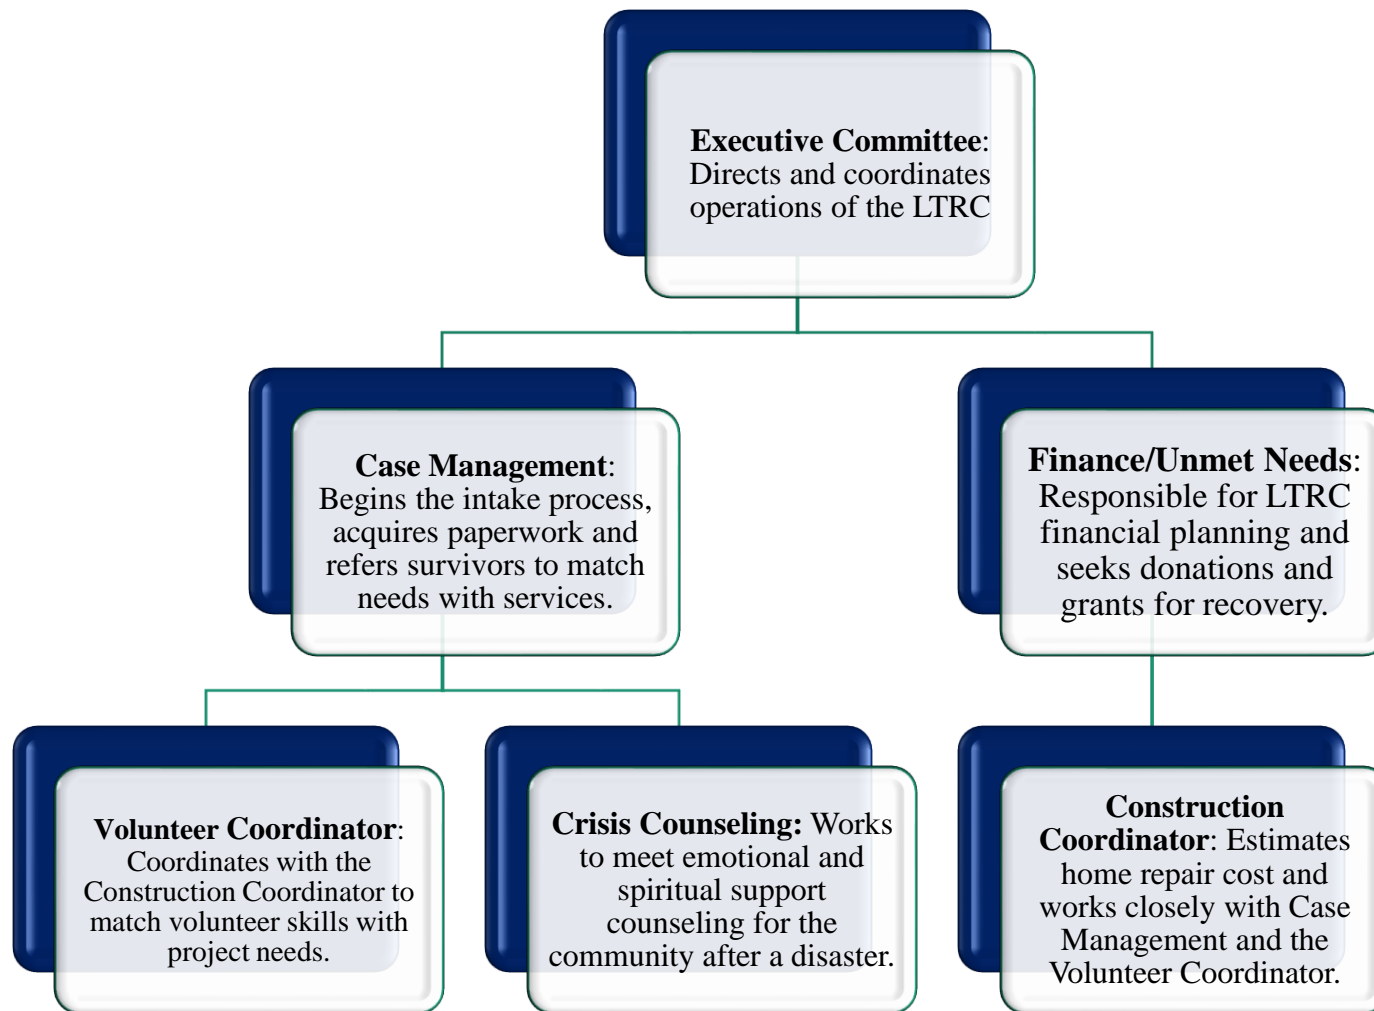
**Executive Committee**: Directs and coordinates operations of the LTRC

**Case Management**: Begins the intake process, acquires paperwork and refers survivors to match needs with services.

**Finance/Unmet Needs**: Responsible for LTRC financial planning and seeks donations and grants for recovery.

**Volunteer Coordinator**: Coordinates with the Construction Coordinator to match volunteer skills with project needs.

**Crisis Counseling:** Works to meet emotional and spiritual support counseling for the community after a disaster.

**Construction Coordinator**: Estimates home repair cost and works closely with Case Management and the Volunteer Coordinator.